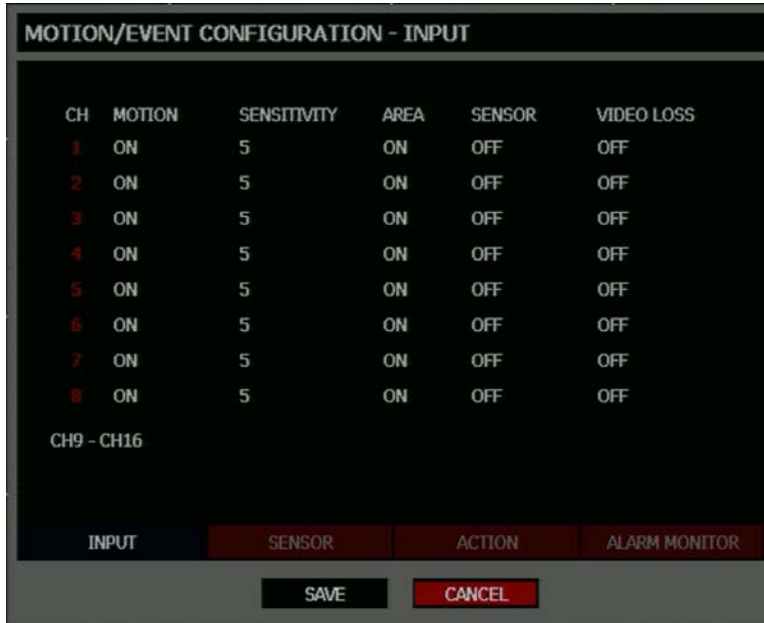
MOTION/EVENT CONFIGURATION - INPUT

| CH | MOTION | SENSITIVITY | AREA | SENSOR | VIDEO LOSS |
|---|---|---|---|---|---|
| 1 | ON | 5 | ON | OFF | OFF |
| 2 | ON | 5 | ON | OFF | OFF |
| 3 | ON | 5 | ON | OFF | OFF |
| 4 | ON | 5 | ON | OFF | OFF |
| 5 | ON | 5 | ON | OFF | OFF |
| 6 | ON | 5 | ON | OFF | OFF |
| 7 | ON | 5 | ON | OFF | OFF |
| 8 | ON | 5 | ON | OFF | OFF |

CH9 - CH16

INPUT SENSOR ACTION ALARM MONITOR

SAVE CANCEL